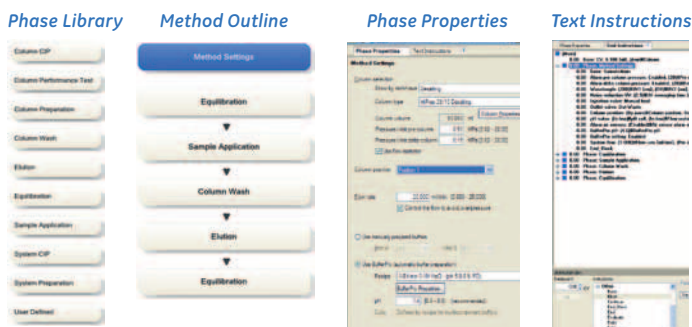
Phase Library

Column CIP

Column Performance Test

Column Preparation

Column Wash

Elution

Equilibration

Sample Application

System CIP

System Preparation

User Defined

Method Outline

Method Settings

Equilibration

Sample Application

Column Wash

Elution

Equilibration

Phase Properties

Phase Properties | Text Instructions

Method Settings

Column selection

Column type HiPrep 26/10 Desalting

Column volume

Pressure limit pre column

Pressure limit delta column

Column position

Flow rate

Control the flow to avoid overpressure

Use manually prepared buffers

Use BufferPro automatic buffer preparation

Recipe

BufferPro Properties

pH

Text Instructions

Phase Properties | Text Instructions

Phase Method Settings

Phase Equilibration

Phase Sample Application

Phase Column Wash

Phase Elution

Phase Equilibration

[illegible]